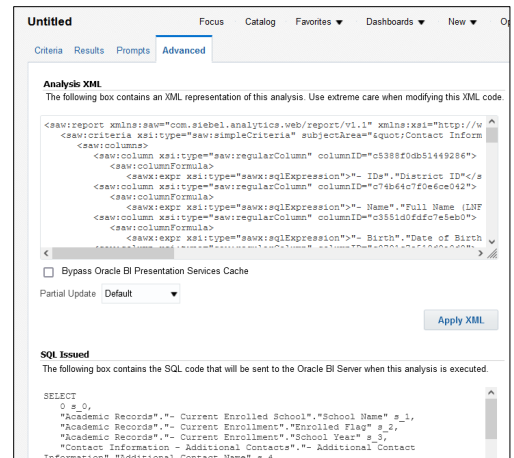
Untitled Focus Catalog Favorites ▼ Dashboards ▼ New ▼ Op

Criteria Results Prompts Advanced

Analysis XML
The following box contains an XML representation of this analysis. Use extreme care when modifying this XML code.

<saw:report xmlns:saw="com.siebel.analytics.web/report/v1.1" xmlns:xsi="http://w
   <saw:criteria xsi:type="saw:simpleCriteria" subjectArea="&quot;Contact Inform
      <saw:columns>
         <saw:column xsi:type="saw:regularColumn" columnID="c5388f0db51449286">
            <saw:columnFormula>
               <sawx:expr xsi:type="sawx:sqlExpression">"- IDs"."District ID"</s
         <saw:column xsi:type="saw:regularColumn" columnID="c74b64c7f0e6ce042">
            <saw:columnFormula>
               <sawx:expr xsi:type="sawx:sqlExpression">"- Name"."Full Name (LNF
         <saw:column xsi:type="saw:regularColumn" columnID="c3551d0fdfc7e5eb0">
            <saw:columnFormula>
               <sawx:expr xsi:type="sawx:sqlExpression">"- Birth"."Date of Birth
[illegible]

Bypass Oracle BI Presentation Services Cache

Partial Update Default

Apply XML

SQL Issued
The following box contains the SQL code that will be sent to the Oracle BI Server when this analysis is executed.

SELECT
   0 s_0,
   "Academic Records"."- Current Enrolled School"."School Name" s_1,
   "Academic Records"."- Current Enrollment"."Enrolled Flag" s_2,
   "Academic Records"."- Current Enrollment"."School Year" s_3,
   "Contact Information - Additional Contacts"."- Additional Contact
Information"."Additional Contact Name" s_4